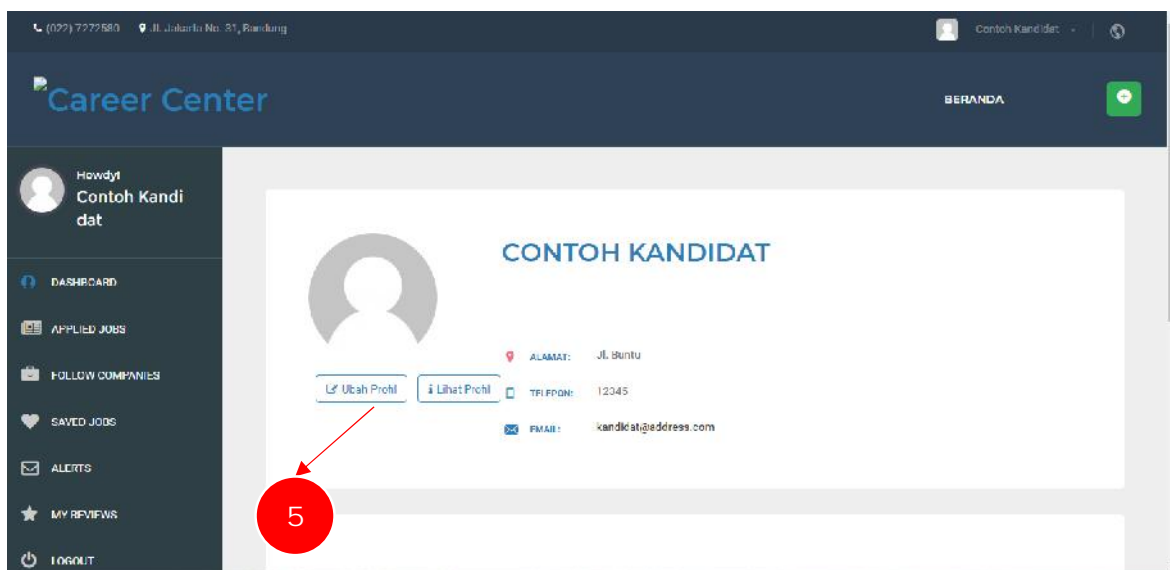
(022) 7272580 Jl. Jakarta No. 31, Bandung

Contoh Kandidat

Career Center

BERANDA

Howdy!
Contoh Kandidat

DASHBOARD

APPLIED JOBS

FOLLOW COMPANIES

SAVED JOBS

ALERTS

MY REVIEWS

LOGOUT

CONTOH KANDIDAT

ALAMAT: Jl. Buntu

TELEPON: 12345

EMAIL: kandidat@address.com

Ubah Profil

Lihat Profil

5